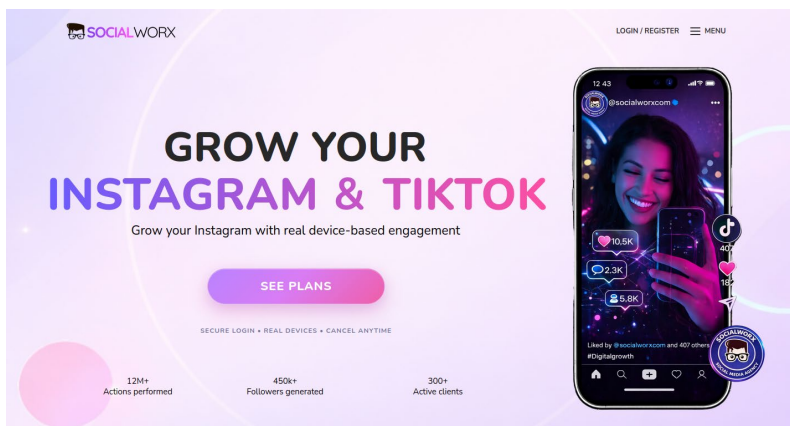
SOCIALWORX

LOGIN / REGISTER MENU

GROW YOUR
INSTAGRAM & TIKTOK

Grow your Instagram with real device-based engagement

SEE PLANS

SECURE LOGIN • REAL DEVICES • CANCEL ANYTIME

12M+
Actions performed

450k+
Followers generated

300+
Active clients

12:43

@socialworxcom

10.5K

2.3K

5.8K

40

18

Liked by @socialworxcom and 407 others
#Digitalgrowth

SOCIALWORX
SOCIAL MEDIA AGENCY